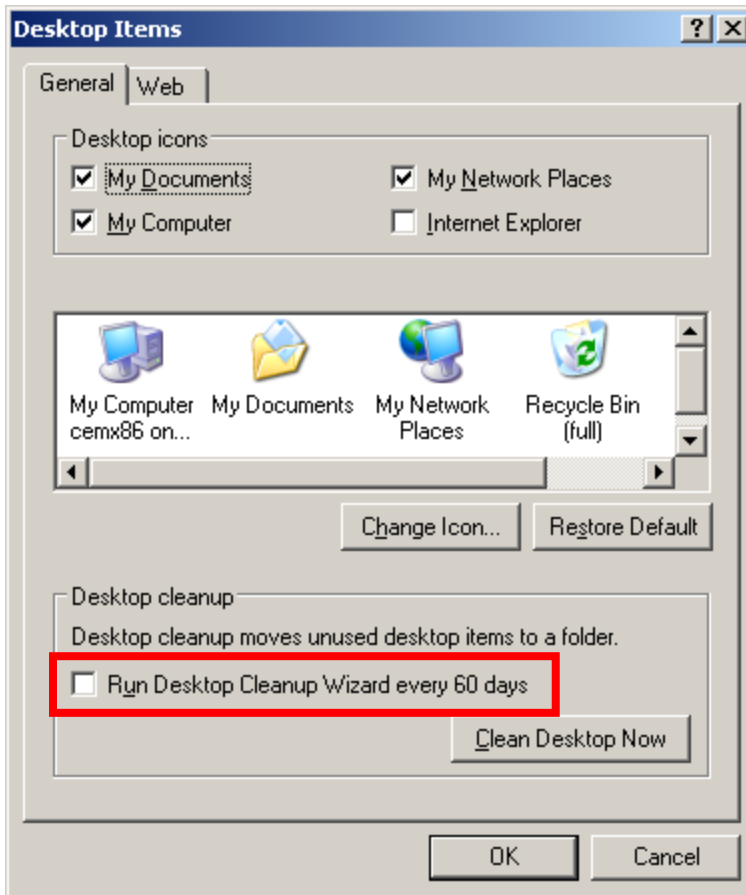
Desktop Items

?

General

Web

Desktop icons

My Documents

My Network Places

My Computer

Internet Explorer

My Computer cemx86 on...

My Documents

My Network Places

Recycle Bin (full)

Change Icon...

Restore Default

Desktop cleanup

Desktop cleanup moves unused desktop items to a folder.

Run Desktop Cleanup Wizard every 60 days

Clean Desktop Now

OK

Cancel